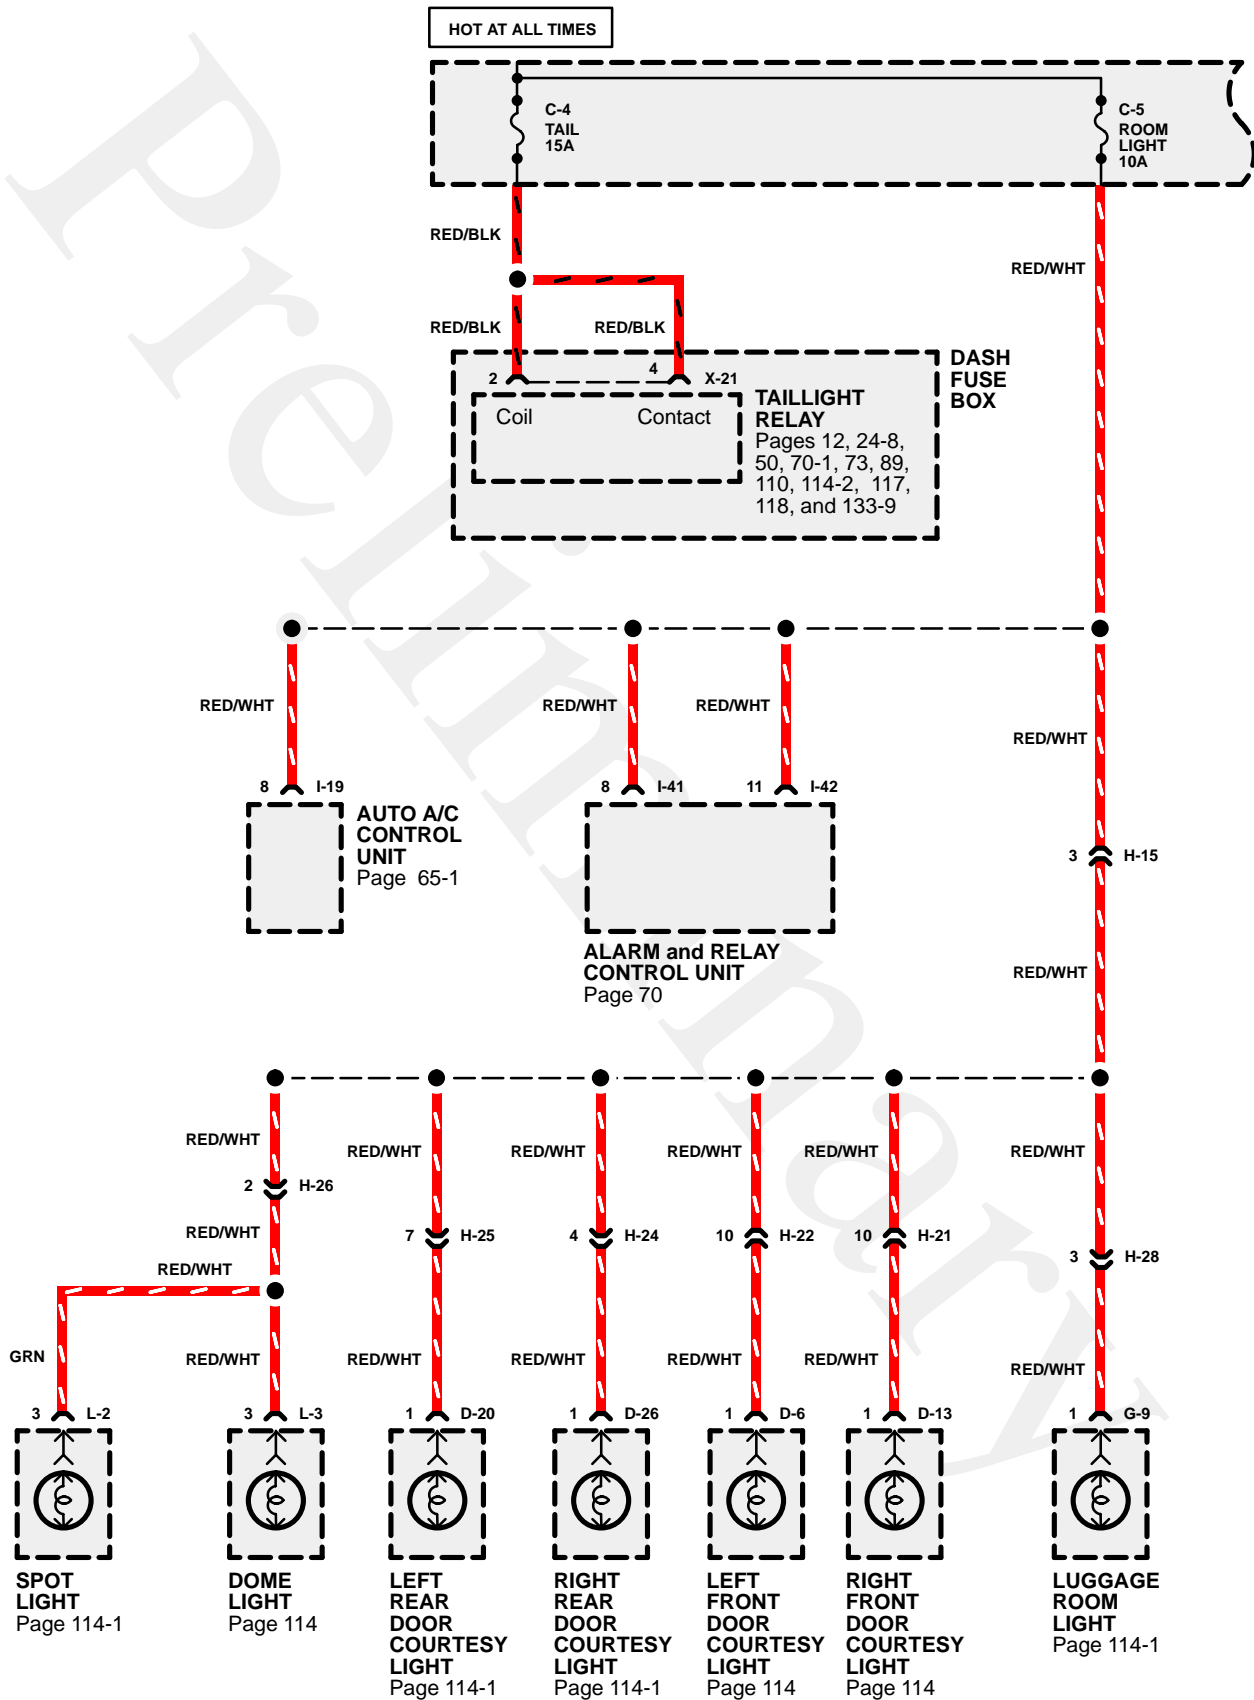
HOT AT ALL TIMES

C-4
TAIL
15A

C-5
ROOM
LIGHT
10A

RED/BLK

RED/WHT

RED/BLK

RED/BLK

DASH
FUSE
BOX

2

4

X-21

Coil

Contact

TAILLIGHT
RELAY
Pages 12, 24-8, 50, 70-1, 73, 89, 110, 114-2, 117, 118, and 133-9

RED/WHT

RED/WHT

RED/WHT

RED/WHT

8

I-19

8

I-41

11

I-42

AUTO A/C
CONTROL
UNIT
Page 65-1

3

H-15

ALARM and RELAY
CONTROL UNIT
Page 70

RED/WHT

RED/WHT

RED/WHT

RED/WHT

RED/WHT

RED/WHT

RED/WHT

2

H-26

RED/WHT

7

H-25

4

H-24

10

H-22

10

H-21

3

H-28

RED/WHT

GRN

RED/WHT

RED/WHT

RED/WHT

RED/WHT

RED/WHT

RED/WHT

3

L-2

3

L-3

1

D-20

1

D-26

1

D-6

1

D-13

1

G-9

SPOT
LIGHT
Page 114-1

DOME
LIGHT
Page 114

LEFT
REAR
DOOR
COURTESY
LIGHT
Page 114-1

RIGHT
REAR
DOOR
COURTESY
LIGHT
Page 114-1

LEFT
FRONT
DOOR
COURTESY
LIGHT
Page 114

RIGHT
FRONT
DOOR
COURTESY
LIGHT
Page 114

LUGGAGE
ROOM
LIGHT
Page 114-1

Preliminary